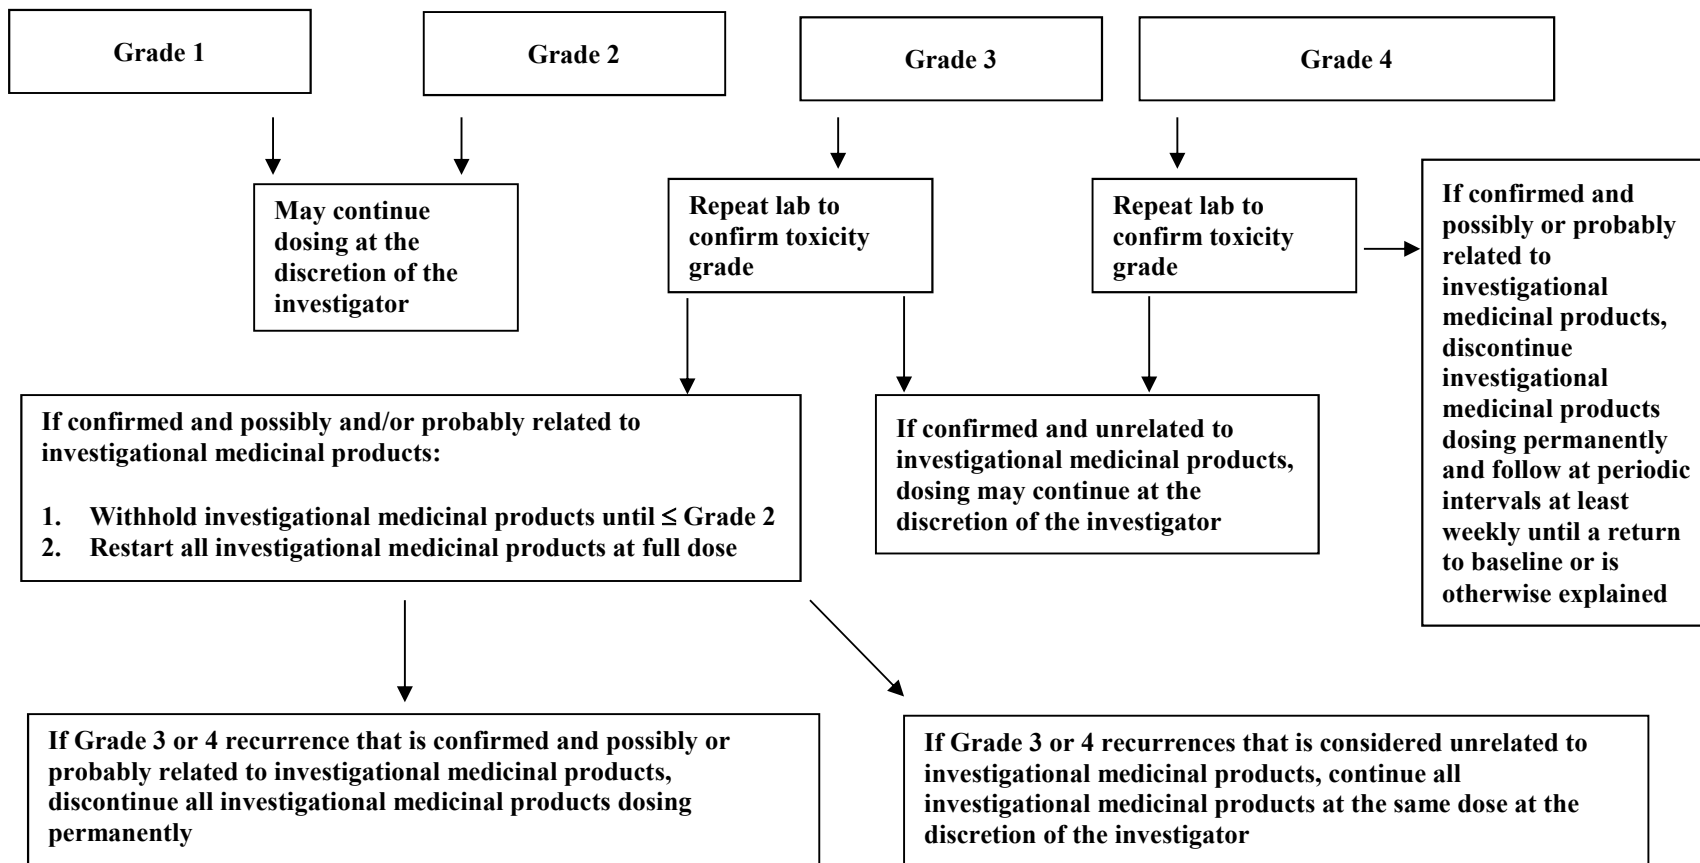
Grade 1

Grade 2

Grade 3

Grade 4

May continue dosing at the discretion of the investigator

Repeat lab to confirm toxicity grade

Repeat lab to confirm toxicity grade

If confirmed and possibly or probably related to investigational medicinal products, discontinue investigational medicinal products dosing permanently and follow at periodic intervals at least weekly until a return to baseline or is otherwise explained

If confirmed and possibly and/or probably related to investigational medicinal products:

1. Withhold investigational medicinal products until ≤ Grade 2
2. Restart all investigational medicinal products at full dose

If confirmed and unrelated to investigational medicinal products, dosing may continue at the discretion of the investigator

If Grade 3 or 4 recurrence that is confirmed and possibly or probably related to investigational medicinal products, discontinue all investigational medicinal products dosing permanently

If Grade 3 or 4 recurrences that is considered unrelated to investigational medicinal products, continue all investigational medicinal products at the same dose at the discretion of the investigator